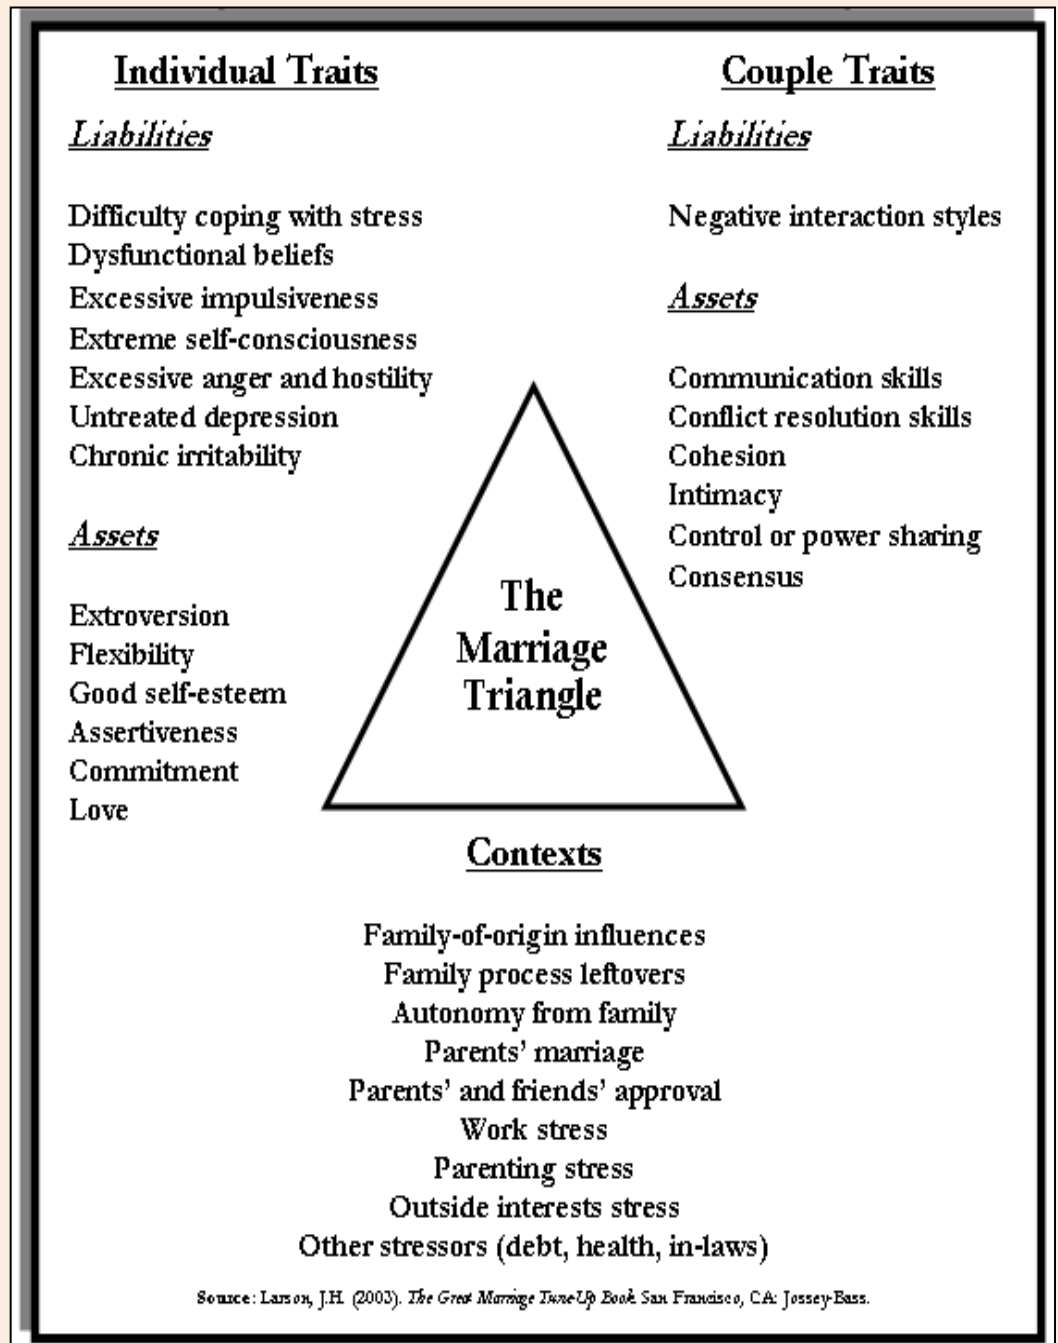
Individual Traits

Liabilities

Difficulty coping with stress
Dysfunctional beliefs
Excessive impulsiveness
Extreme self-consciousness
Excessive anger and hostility
Untreated depression
Chronic irritability

Assets

Extroversion
Flexibility
Good self-esteem
Assertiveness
Commitment
Love

Couple Traits

Liabilities

Negative interaction styles

Assets

Communication skills
Conflict resolution skills
Cohesion
Intimacy
Control or power sharing
Consensus

The Marriage Triangle

Contexts

Family-of-origin influences
Family process leftovers
Autonomy from family
Parents' marriage
Parents' and friends' approval
Work stress
Parenting stress
Outside interests stress
Other stressors (debt, health, in-laws)

Source: Larson, J.H. (2003). The Great Marriage Tune-Up Book San Francisco, CA: Jossey-Bass.